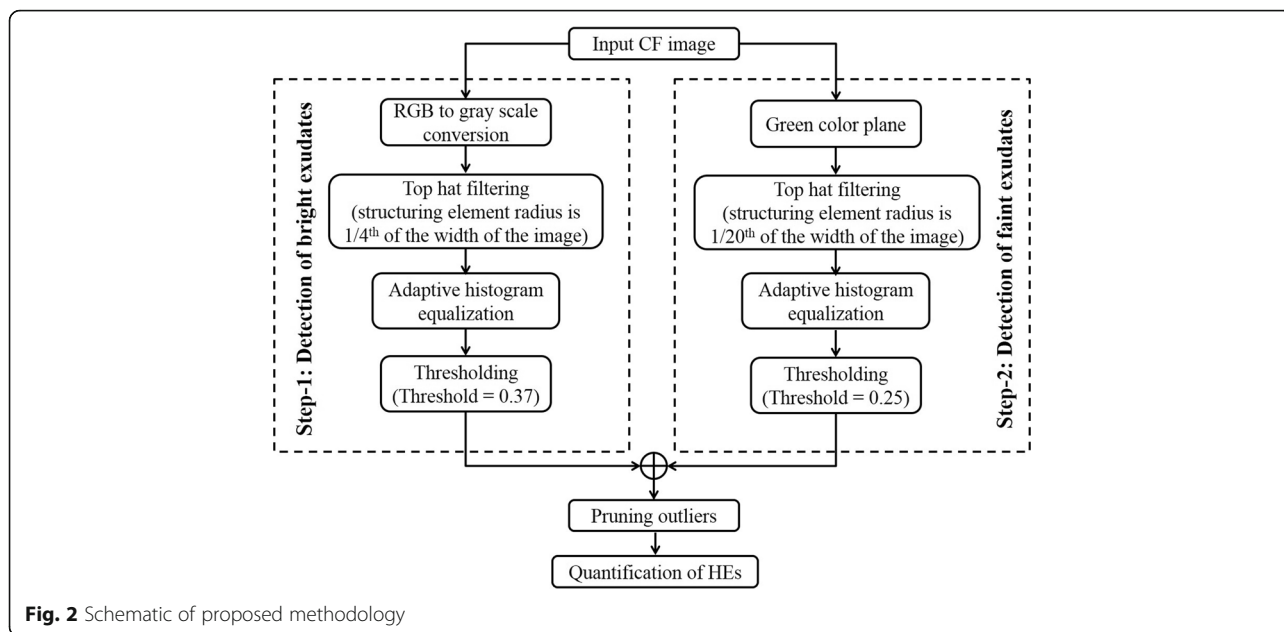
Input CF image

Step-1: Detection of bright exudates

RGB to gray scale conversion

Top hat filtering (structuring element radius is 1/4$^{th}$ of the width of the image)

Adaptive histogram equalization

Thresholding (Threshold = 0.37)

Step-2: Detection of faint exudates

Green color plane

Top hat filtering (structuring element radius is 1/20$^{th}$ of the width of the image)

Adaptive histogram equalization

Thresholding (Threshold = 0.25)

$\oplus$

Pruning outliers

Quantification of HEs

Fig. 2 Schematic of proposed methodology